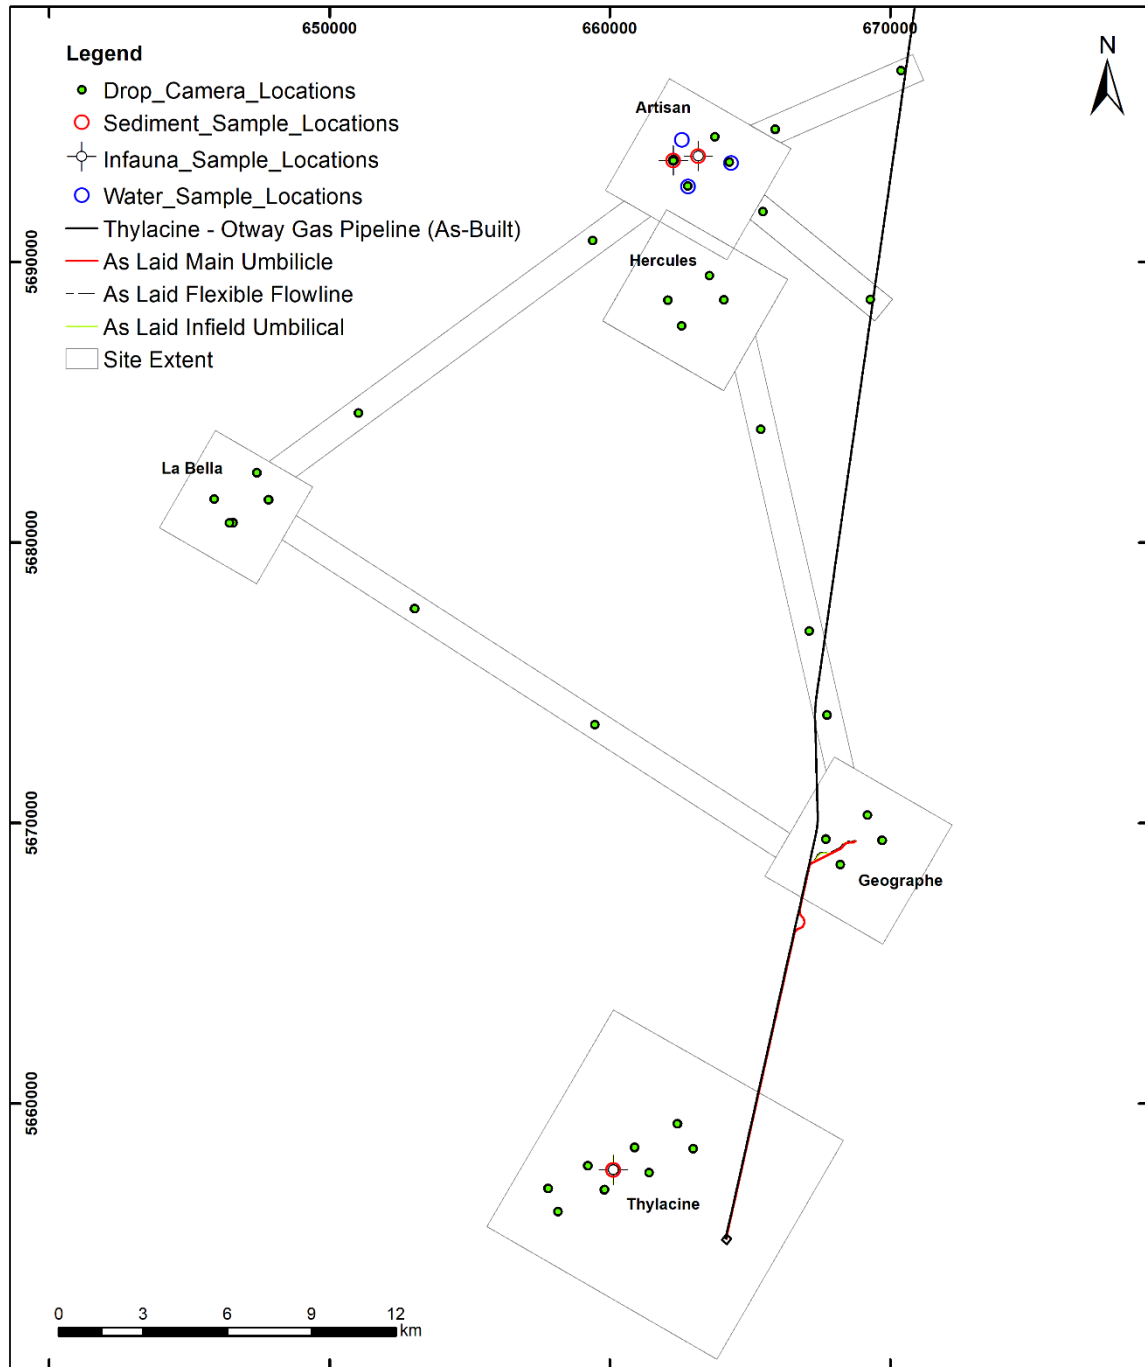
650000
660000
670000

N

Legend
Drop_Camera_Locations
Sediment_Sample_Locations
Infauna_Sample_Locations
Water_Sample_Locations
Thylacine - Otway Gas Pipeline (As-Built)
As Laid Main Umbilicle
As Laid Flexible Flowline
As Laid Infield Umbilical
Site Extent

Artisan
Hercules
La Bella
Geographe
Thylacine

5690000
5680000
5670000
5660000

0 3 6 9 12 km